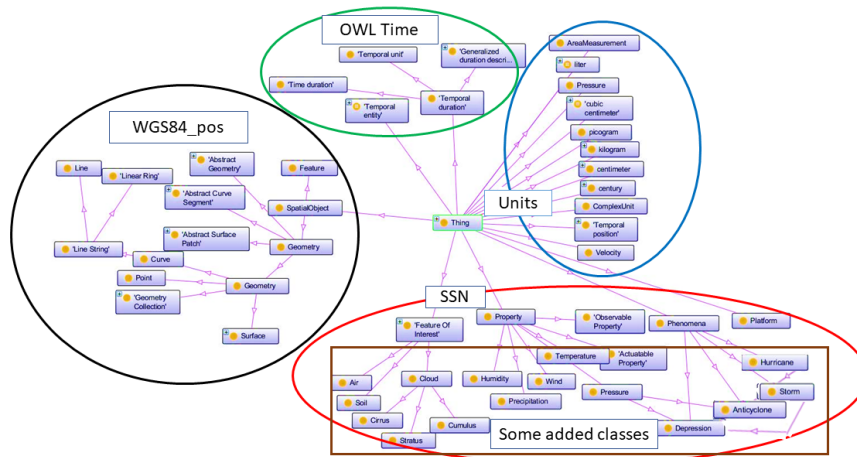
OWL Time

'Temporal unit'

'Generalized duration descri...

'Time duration'

'Temporal entity'

'Temporal duration'

WGS84_pos

'Abstract Geometry'

Feature

Line

'Linear Ring'

'Abstract Curve Segment'

SpatialObject

'Abstract Surface Patch'

Geometry

'Line String'

Curve

Point

Geometry

'Geometry Collection'

Surface

AreaMeasurement

liter

Pressure

'cubic centimeter'

picogram

kilogram

centimeter

century

Units

ComplexUnit

Thing

'Temporal position'

Velocity

SSN

'Feature Of Interest'

Property

'Observable Property'

Phenomena

Platform

Temperature

'Actuatable Property'

Hurricane

Air

Cloud

Humidity

Wind

Storm

Soil

Precipitation

Pressure

Anticyclone

Cirrus

Cumulus

Stratus

Some added classes

Depression